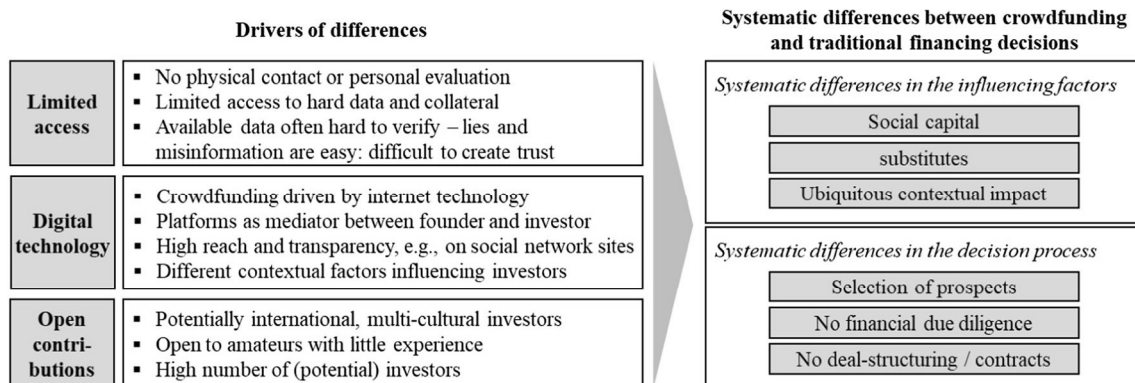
Drivers of differences

Limited access
- No physical contact or personal evaluation
- Limited access to hard data and collateral
- Available data often hard to verify – lies and misinformation are easy: difficult to create trust

Digital technology
- Crowdfunding driven by internet technology
- Platforms as mediator between founder and investor
- High reach and transparency, e.g., on social network sites
- Different contextual factors influencing investors

Open contributions
- Potentially international, multi-cultural investors
- Open to amateurs with little experience
- High number of (potential) investors

Systematic differences between crowdfunding and traditional financing decisions

Systematic differences in the influencing factors

Social capital

substitutes

Ubiquitous contextual impact

Systematic differences in the decision process

Selection of prospects

No financial due diligence

No deal-structuring / contracts